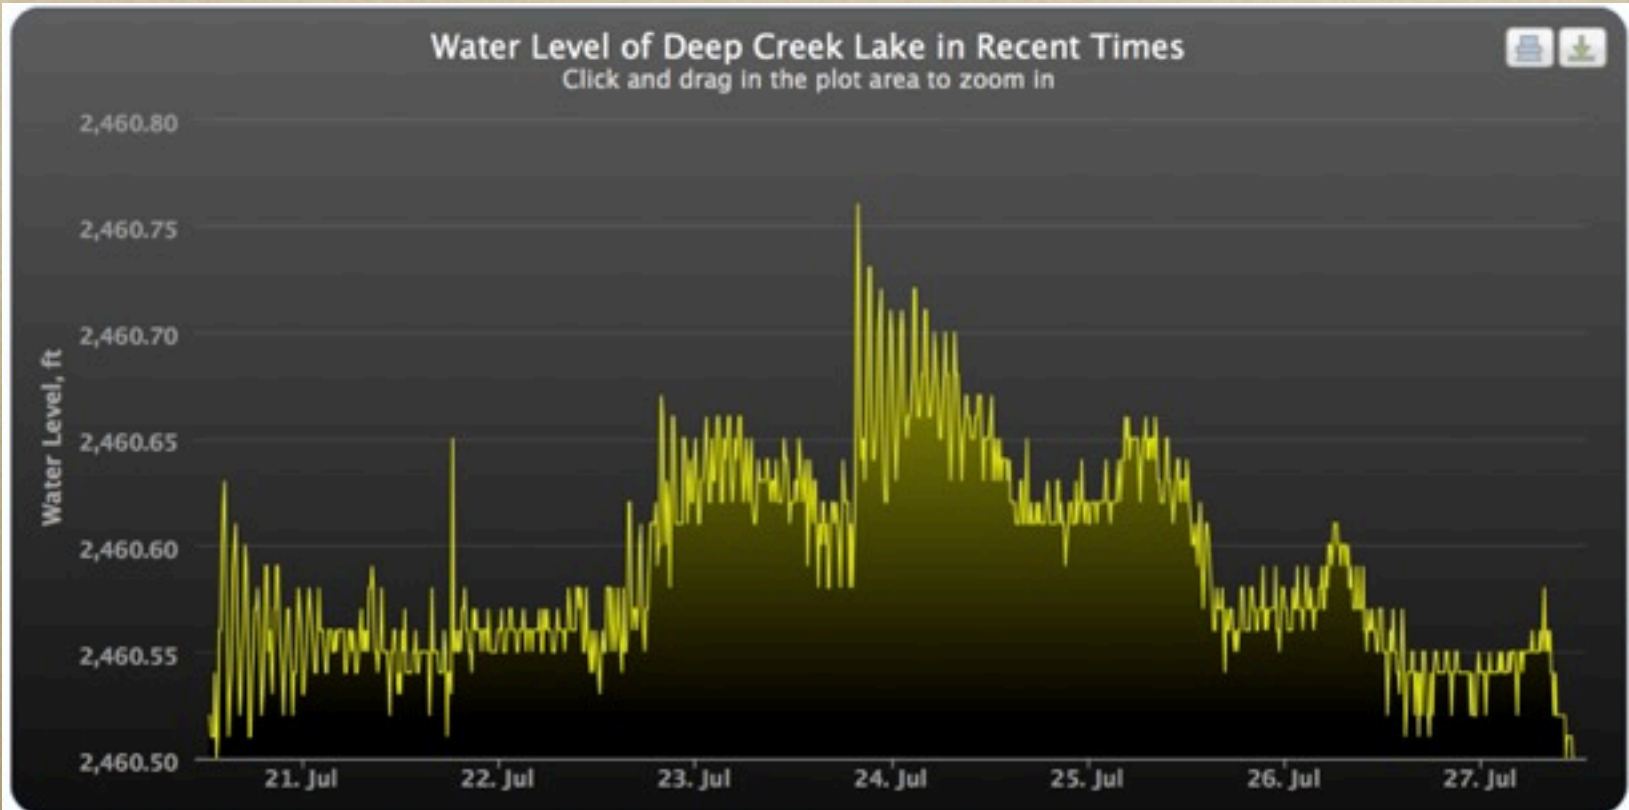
Water Level of Deep Creek Lake in Recent Times
Click and drag in the plot area to zoom in

Water Level, ft

2,460.80
2,460.75
2,460.70
2,460.65
2,460.60
2,460.55
2,460.50

21. Jul
22. Jul
23. Jul
24. Jul
25. Jul
26. Jul
27. Jul